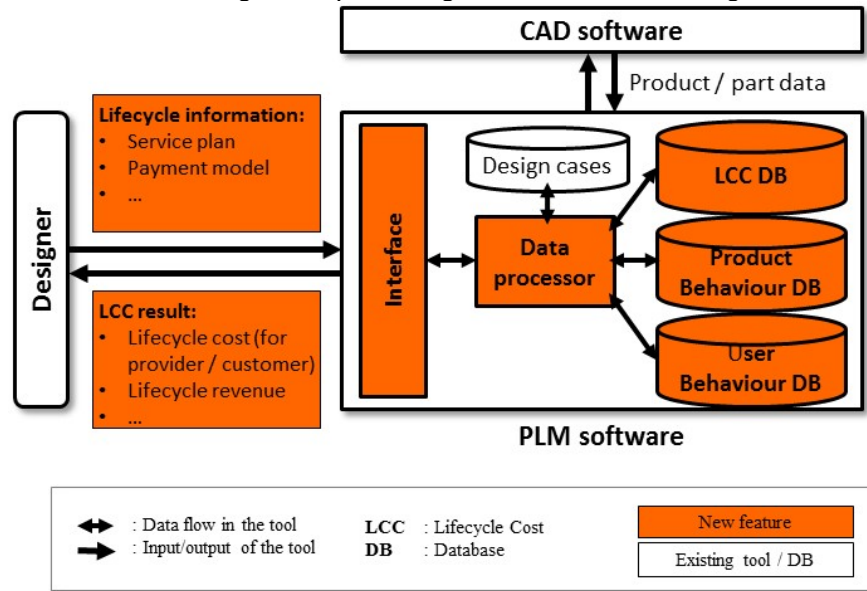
CAD software

Product / part data

Lifecycle information:
- Service plan
- Payment model
- ...

Designer

LCC result:
- Lifecycle cost (for provider / customer)
- Lifecycle revenue
- ...

Interface

Design cases

Data processor

LCC DB

Product Behaviour DB

User Behaviour DB

PLM software

: Data flow in the tool
: Input/output of the tool

LCC : Lifecycle Cost
DB : Database

New feature

Existing tool / DB